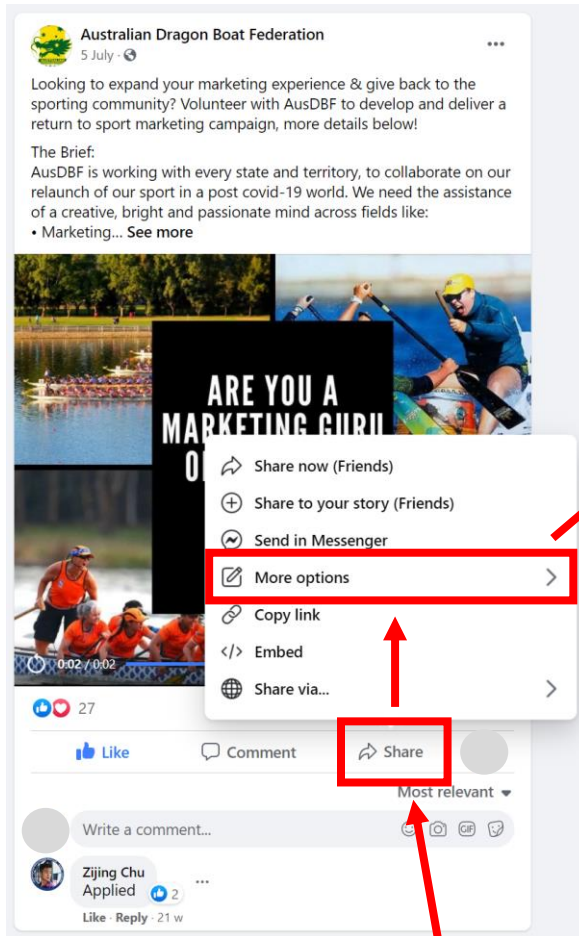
Australian Dragon Boat Federation
5 July · 

...

Looking to expand your marketing experience & give back to the sporting community? Volunteer with AusDBF to develop and deliver a return to sport marketing campaign, more details below!

The Brief:
AusDBF is working with every state and territory, to collaborate on our relaunch of our sport in a post covid-19 world. We need the assistance of a creative, bright and passionate mind across fields like:
• Marketing... See more

ARE YOU A MARKETING GURU O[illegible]

0:02 / 0:02

Share now (Friends)
Share to your story (Friends)
Send in Messenger
More options
Copy link
Embed
Share via...

27

Like
Comment
Share

Most relevant

Write a comment...

Zijing Chu
Applied
2
Like · Reply · 21 w